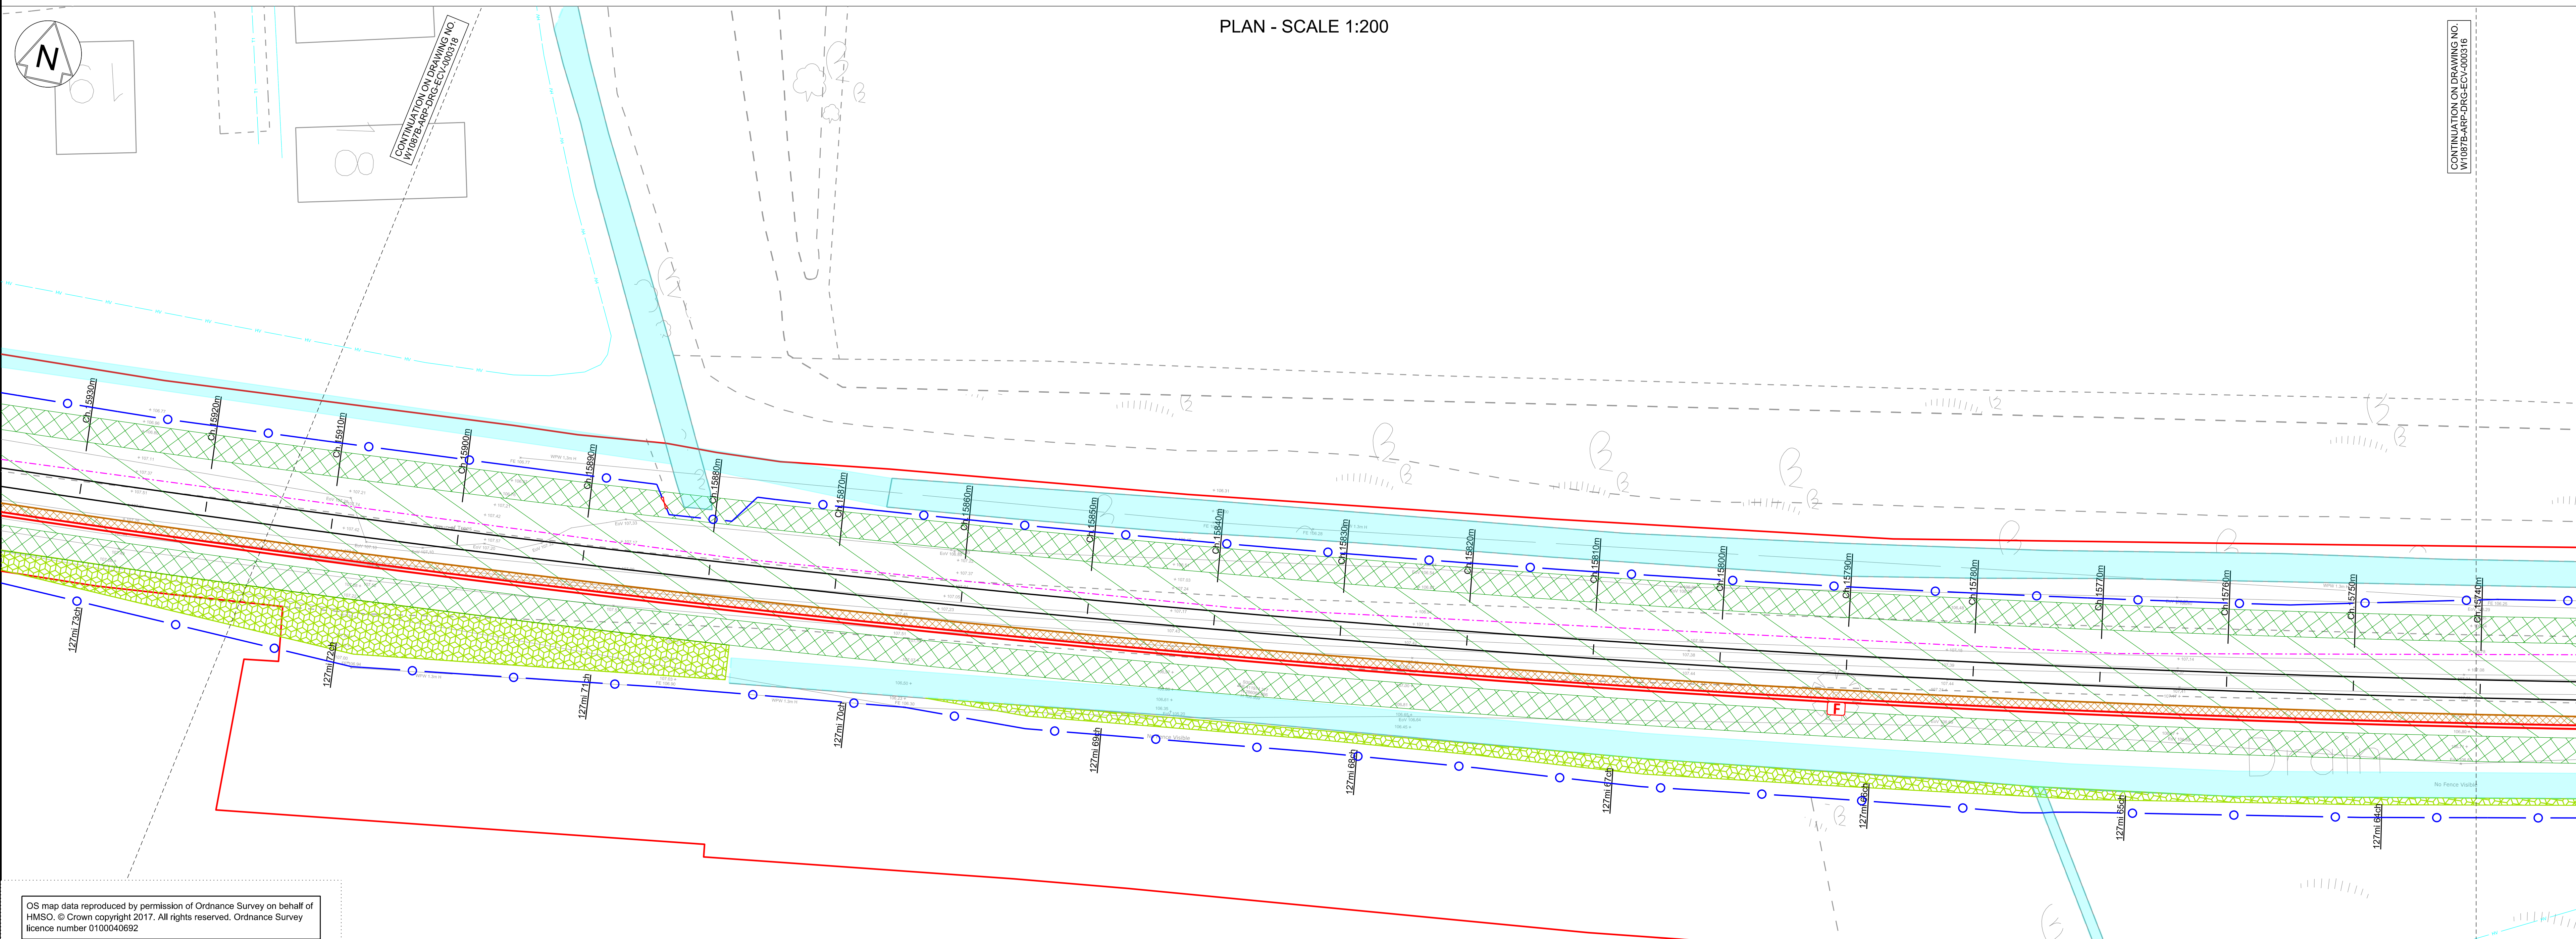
PLAN - SCALE 1:200

N

CONTINUATION ON DRAWING NO
W1087B-ARP-DRG-ECV-000318

CONTINUATION ON DRAWING NO.
W1087B-ARP-DRG-ECV-000316

61

00

Ch 15930m
Ch 15920m
Ch 15910m
Ch 15900m
Ch 15890m
Ch 15880m
Ch 15870m
Ch 15860m
Ch 15850m
Ch 15840m
Ch 15830m
Ch 15820m
Ch 15810m
Ch 15800m
Ch 15790m
Ch 15780m
Ch 15770m
Ch 15760m
Ch 15750m
Ch 15740m

127mi 73ch
127mi 72ch
127mi 71ch
127mi 70ch
127mi 69ch
127mi 68ch
127mi 67ch
127mi 66ch
127mi 65ch
127mi 64ch

F

Drain

No Fence Visible

OS map data reproduced by permission of Ordnance Survey on behalf of HMSO. © Crown copyright 2017. All rights reserved. Ordnance Survey licence number 0100040692